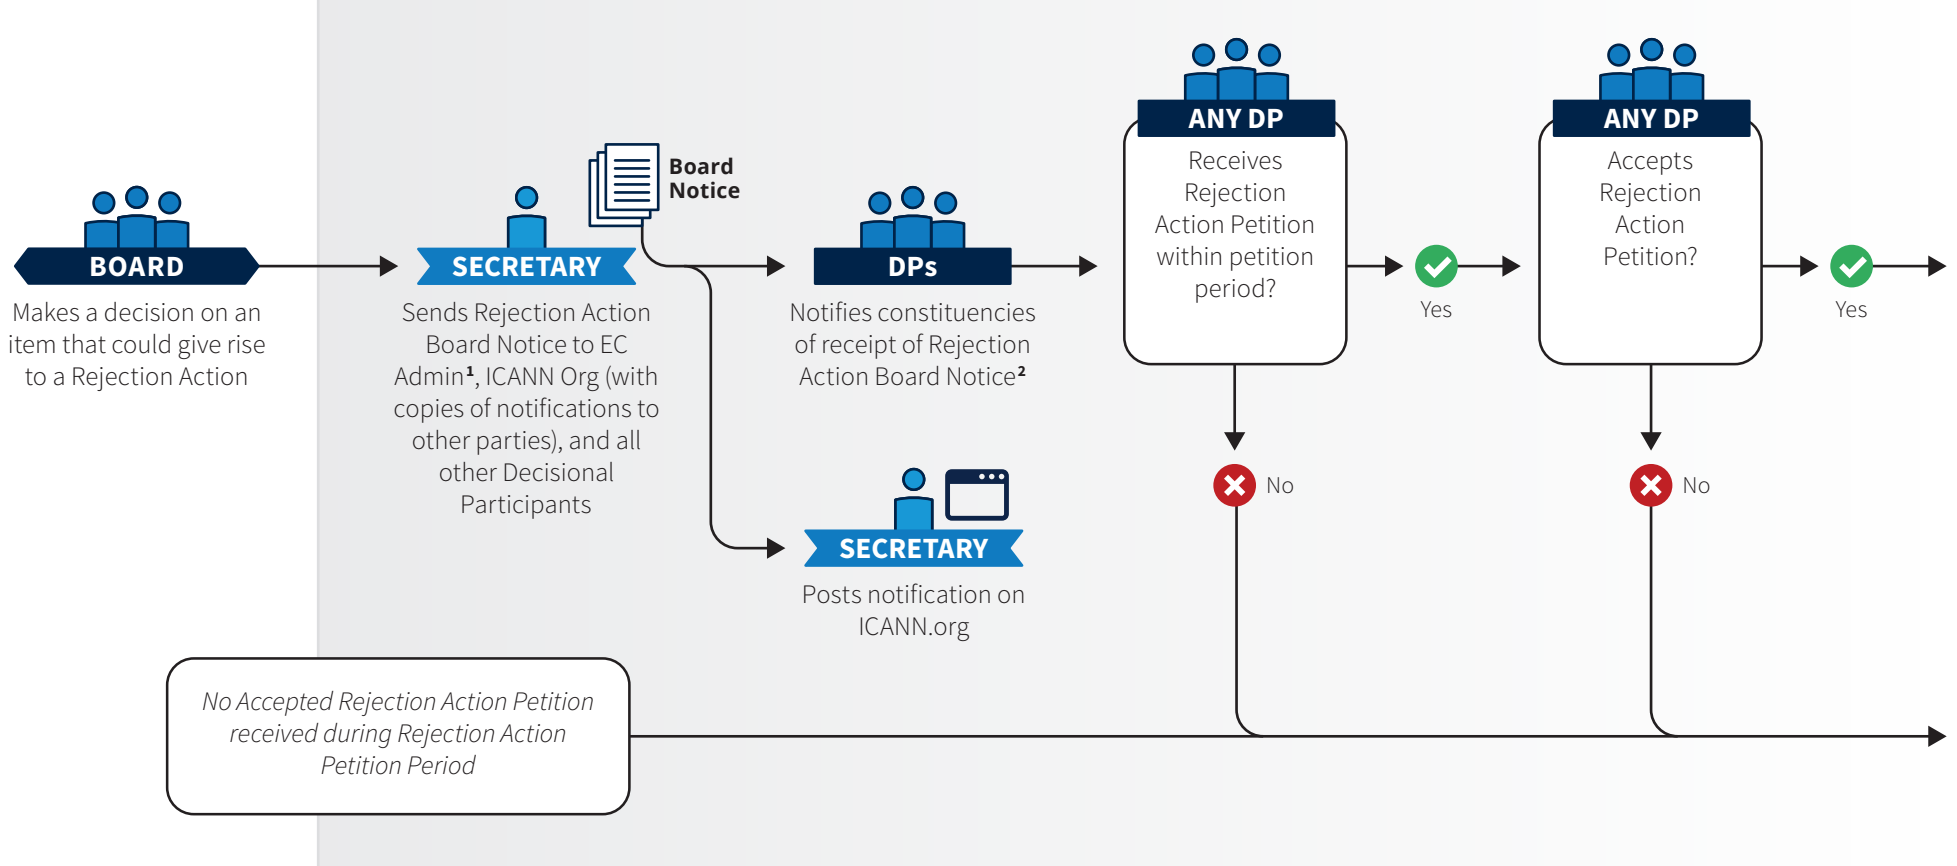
BOARD

Makes a decision on an item that could give rise to a Rejection Action

Board Notice

SECRETARY

Sends Rejection Action Board Notice to EC Admin$^1$, ICANN Org (with copies of notifications to other parties), and all other Decisional Participants

DPs

Notifies constituencies of receipt of Rejection Action Board Notice$^2$

SECRETARY

Posts notification on ICANN.org

ANY DP

Receives Rejection Action Petition within petition period?

Yes

No

ANY DP

Accepts Rejection Action Petition?

Yes

No

No Accepted Rejection Action Petition received during Rejection Action Petition Period